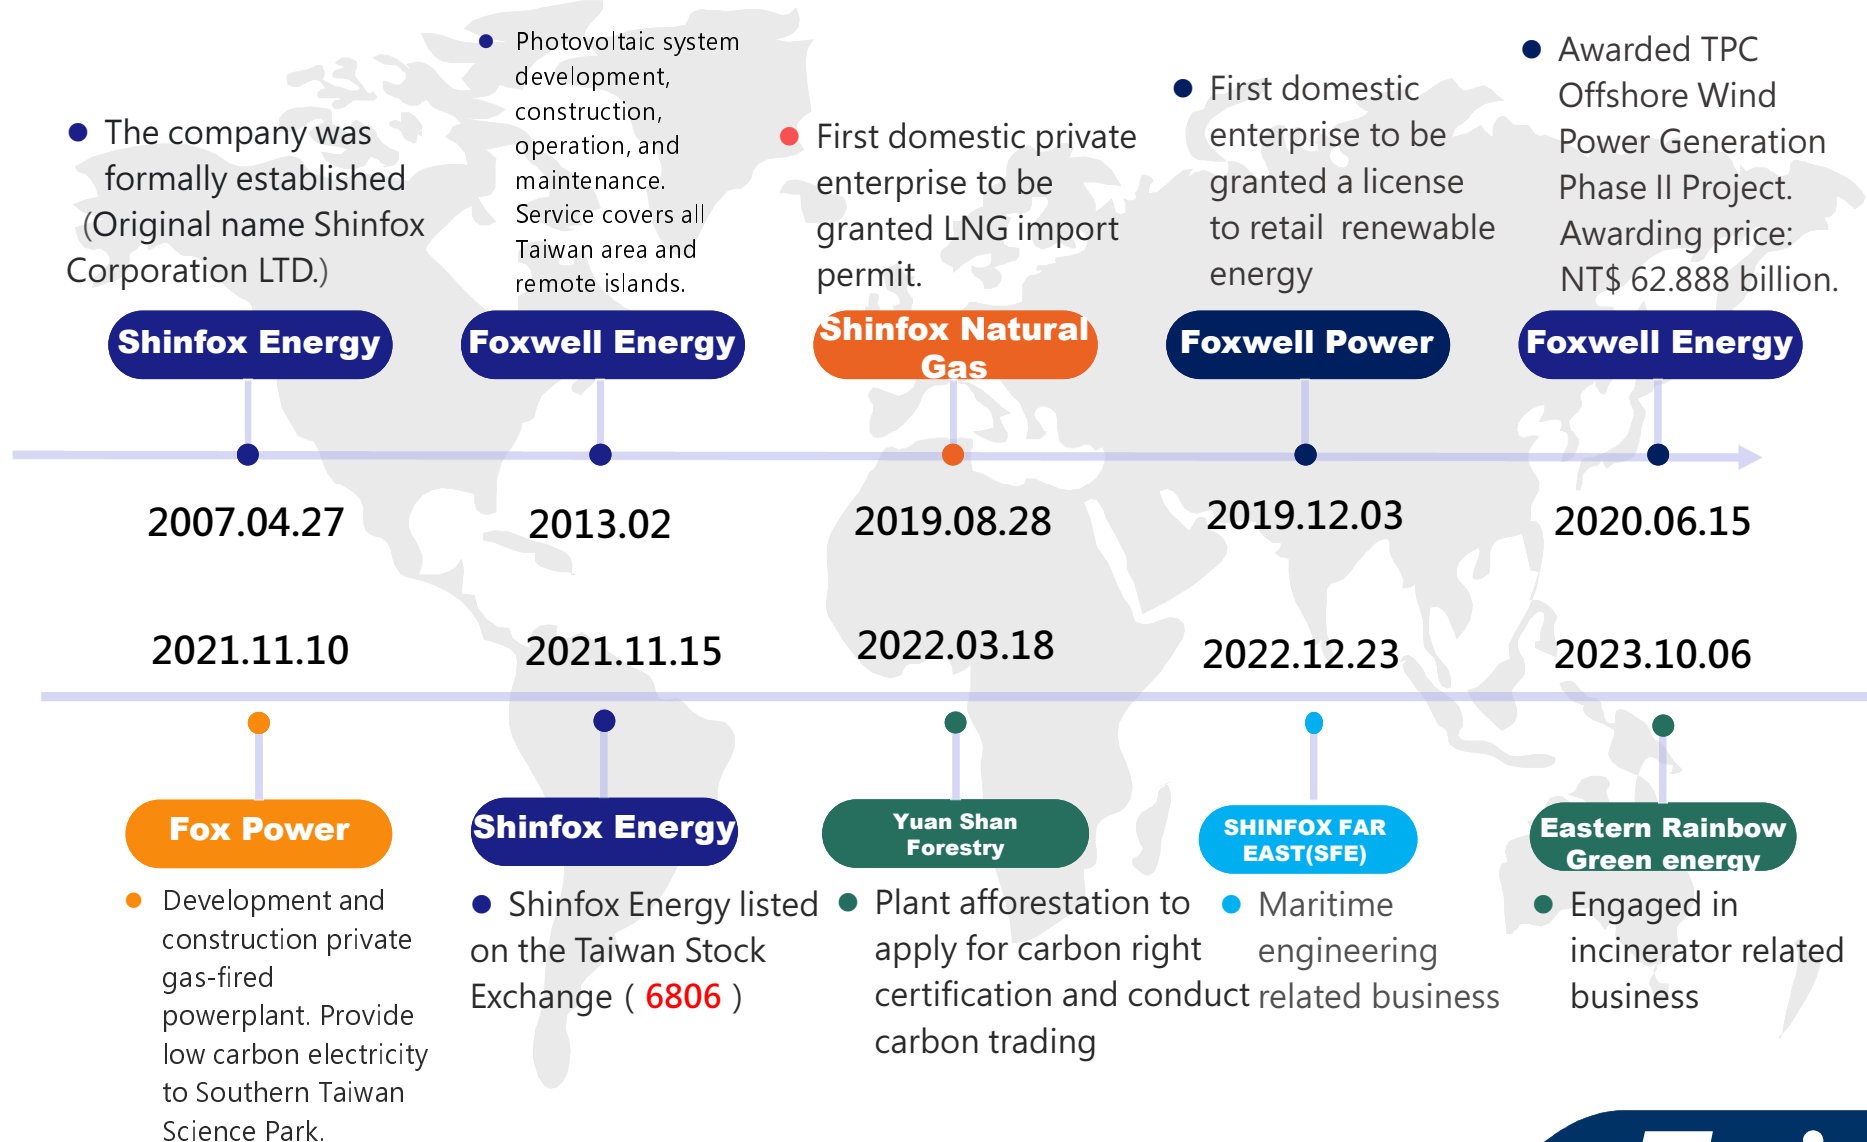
The company was formally established (Original name Shinfox Corporation LTD.)

Shinfox Energy

2007.04.27

Photovoltaic system development, construction, operation, and maintenance. Service covers all Taiwan area and remote islands.

Foxwell Energy

2013.02

First domestic private enterprise to be granted LNG import permit.

Shinfox Natural Gas

2019.08.28

First domestic enterprise to be granted a license to retail renewable energy

Foxwell Power

2019.12.03

Awarded TPC Offshore Wind Power Generation Phase II Project. Awarding price: NT$ 62.888 billion.

Foxwell Energy

2020.06.15

2021.11.10

Fox Power

Development and construction private gas-fired powerplant. Provide low carbon electricity to Southern Taiwan Science Park.

2021.11.15

Shinfox Energy

Shinfox Energy listed on the Taiwan Stock Exchange ( 6806 )

2022.03.18

Yuan Shan Forestry

Plant afforestation to apply for carbon right certification and conduct carbon trading

2022.12.23

SHINFOX FAR EAST(SFE)

Maritime engineering related business

2023.10.06

Eastern Rainbow Green energy

Engaged in incinerator related business